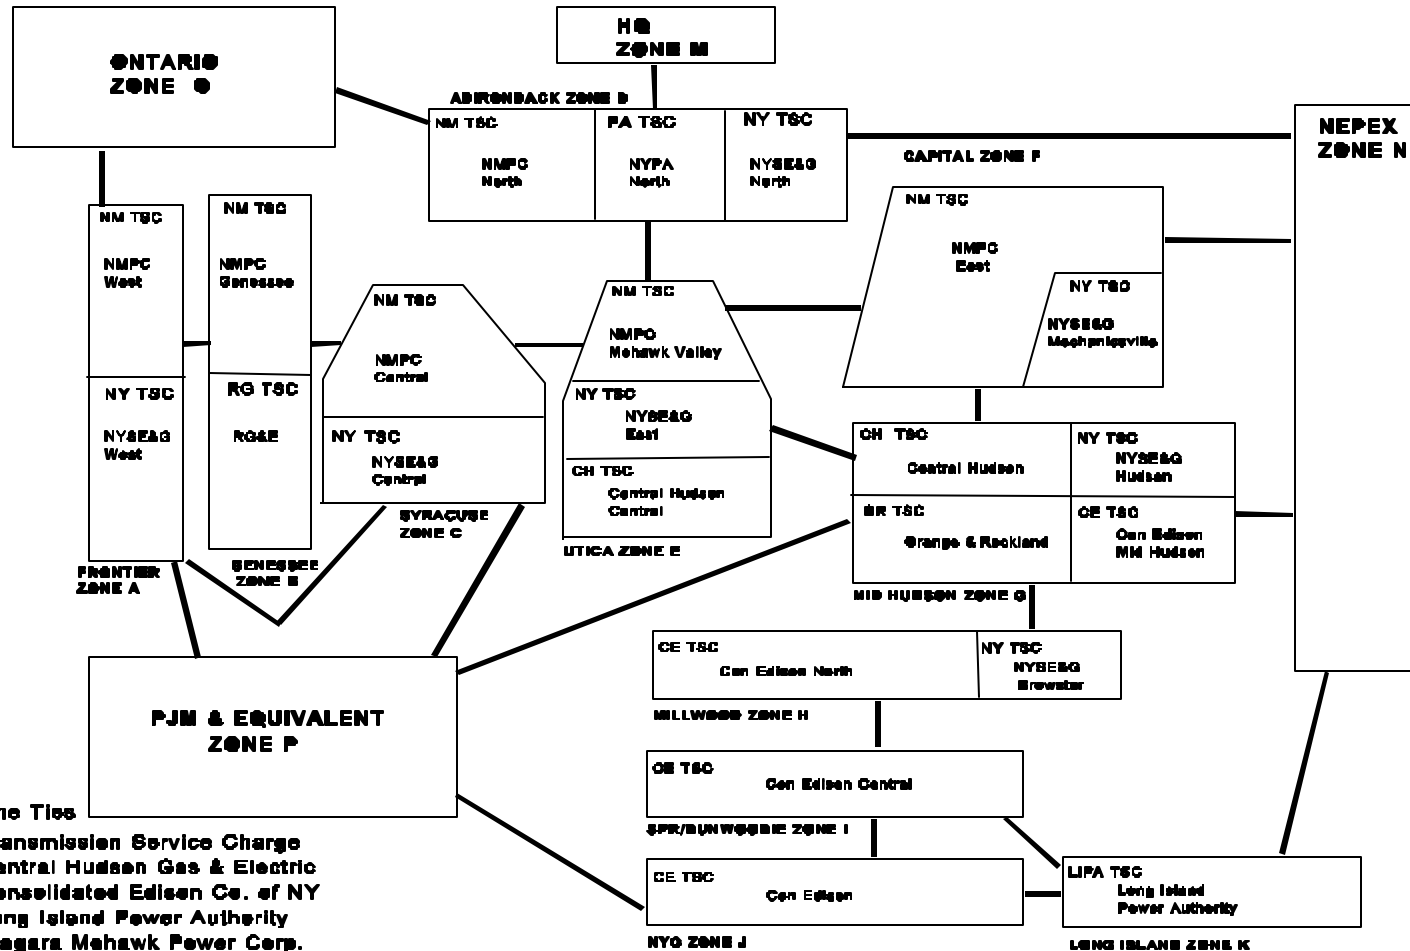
ONTARIO
ZONE O

HQ
ZONE M

ADIRONDACK ZONE D

NM TSC
NMPC
North

PA TSC
NYPA
North

NY TSC
NYSE&G
North

NEPEX
ZONE N

CAPITAL ZONE F

NM TSC
NMPC
East

NY TSC
NYSE&G
Mechanicsville

NM TSC
NMPC
West

NY TSC
NYSE&G
West

FRONTIER
ZONE A

NM TSC
NMPC
Genessee

RG TSC
RG&E

GENESSEE
ZONE B

NM TSC
NMPC
Central

NY TSC
NYSE&G
Central

SYRACUSE
ZONE C

NM TSC
NMPC
Mohawk Valley

NY TSC
NYSE&G
East

CH TSC
Central Hudson
Central

UTICA ZONE E

CH TSC
Central Hudson

NY TSC
NYSE&G
Hudson

RR TSC
Orange & Rockland

CE TSC
Con Edison
Mid Hudson

MID HUDSON ZONE G

CE TSC
Con Edison North

NY TSC
NYSE&G
Brewster

MILLWOOD ZONE H

PJM & EQUIVALENT
ZONE P

CE TSC
Con Edison Central

SPR/DUNWOODIE ZONE I

CE TSC
Con Edison

NYC ZONE J

LIPA TSC
Long Island
Power Authority

LONG ISLAND ZONE K

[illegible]ne Ties
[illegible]ansmission Service Charge
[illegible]ntral Hudson Gas & Electric
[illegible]nsolidated Edison Co. of NY
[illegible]ng Island Power Authority
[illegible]agara Mohawk Power Corp.